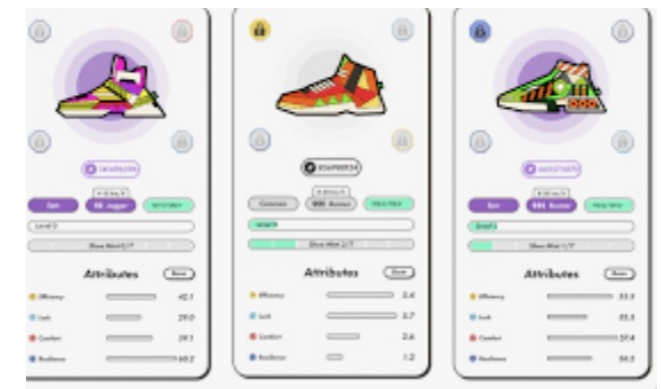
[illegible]
Epic
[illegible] Jogger
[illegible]
Level 0
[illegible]
Attributes
Base
Efficiency
42.1
Luck
29.0
Comfort
39.1
Resilience
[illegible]

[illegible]
Common
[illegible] Runner
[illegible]
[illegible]
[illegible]
Attributes
Base
Efficiency
3.4
Luck
3.7
Comfort
2.6
Resilience
1.2

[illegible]
Epic
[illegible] Runner
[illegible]
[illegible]
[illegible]
Attributes
Base
Efficiency
33.3
Luck
33.3
Comfort
37.4
Resilience
34.3